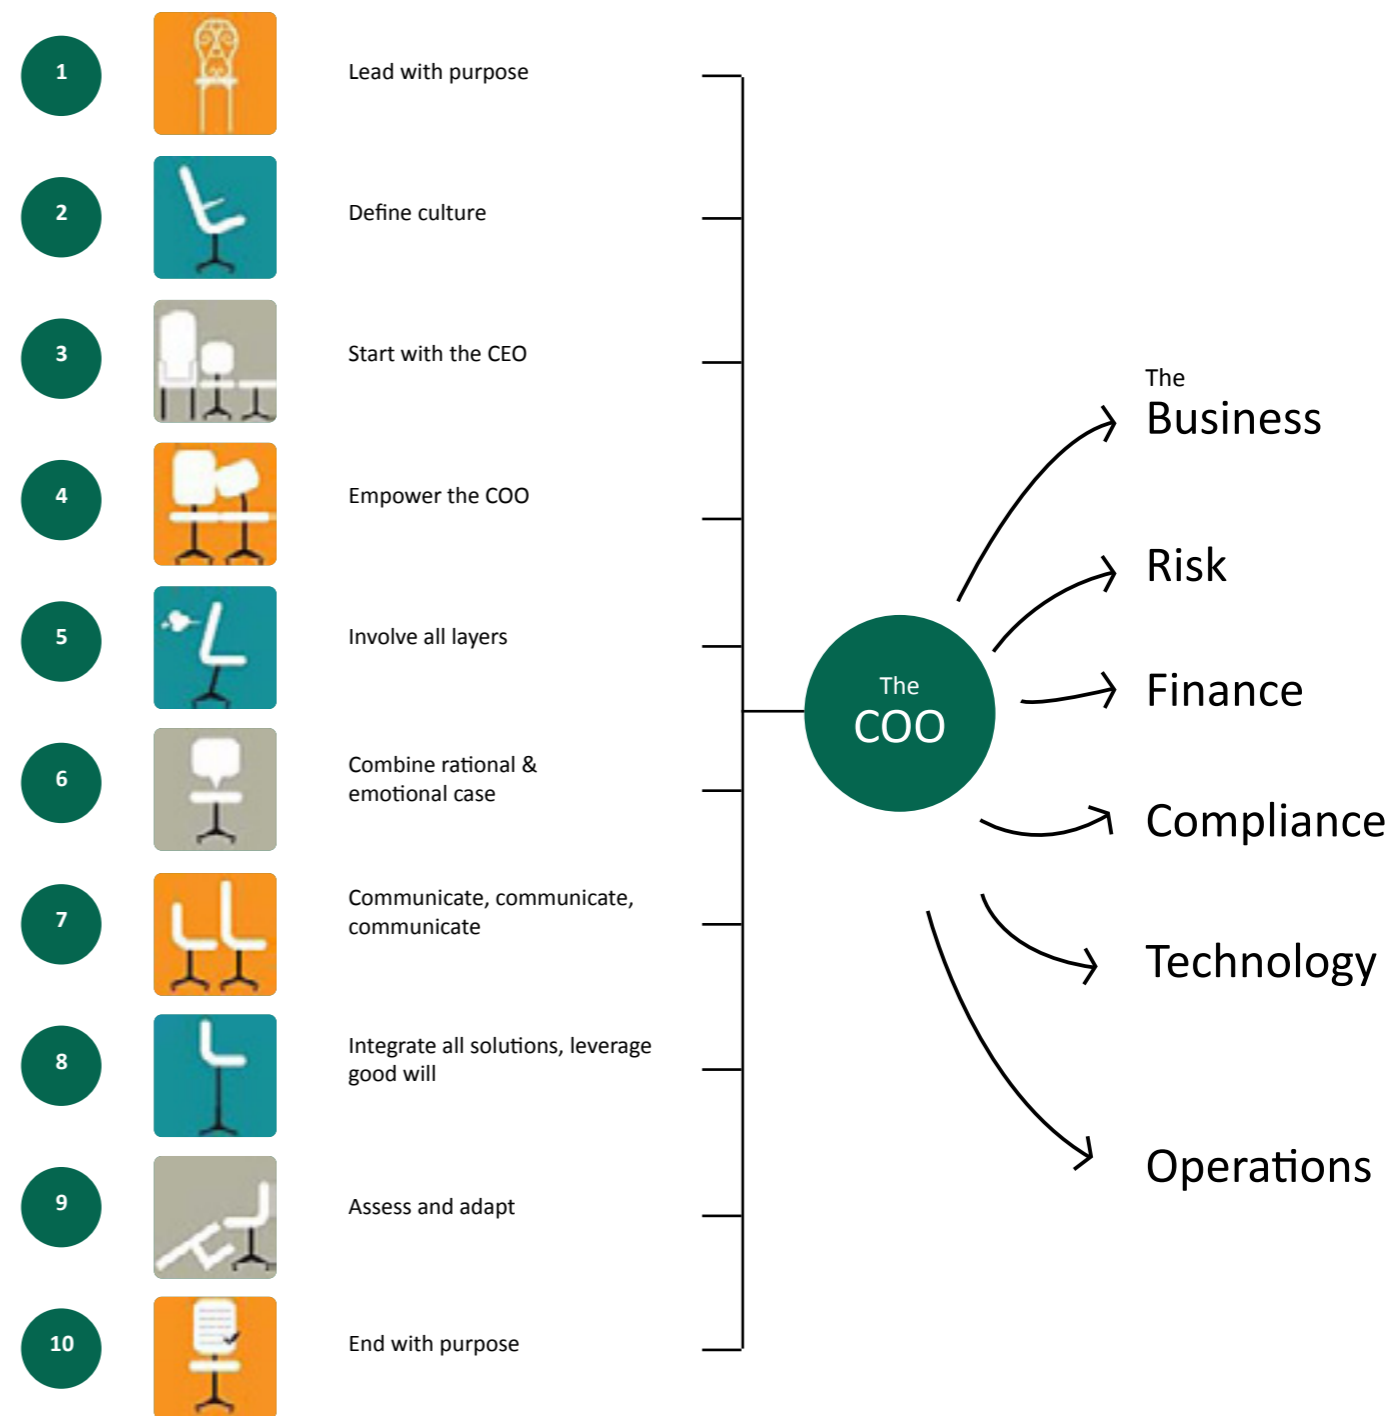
1 Lead with purpose

2 Define culture

3 Start with the CEO

4 Empower the COO

5 Involve all layers

6 Combine rational & emotional case

7 Communicate, communicate, communicate

8 Integrate all solutions, leverage good will

9 Assess and adapt

10 End with purpose

The COO

The Business

Risk

Finance

Compliance

Technology

Operations